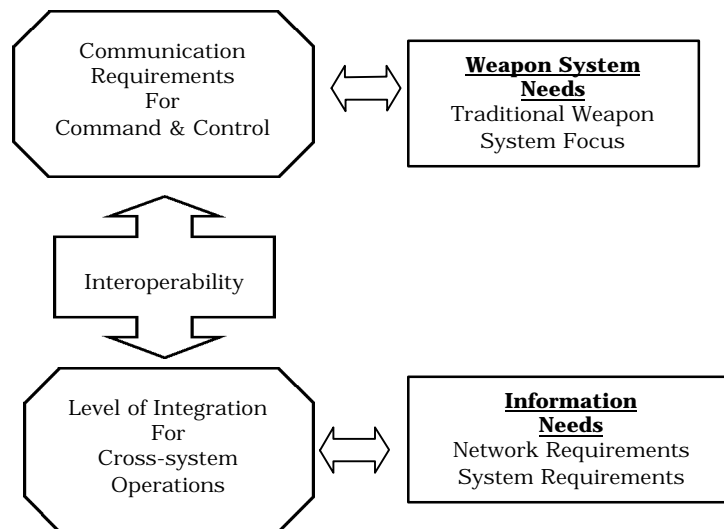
Communication Requirements For Command & Control

Weapon System Needs
Traditional Weapon System Focus

Interoperability

Level of Integration For Cross-system Operations

Information Needs
Network Requirements
System Requirements